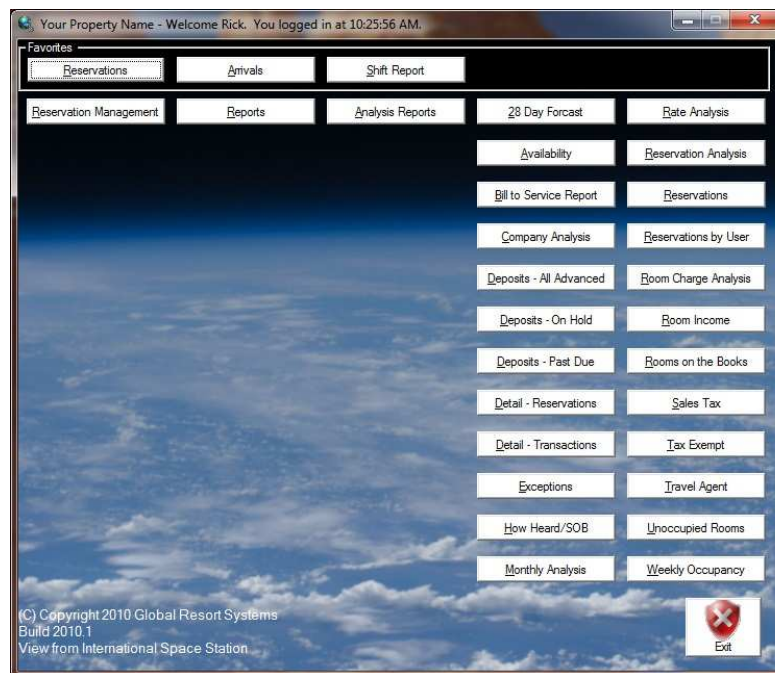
Your Property Name - Welcome Rick. You logged in at 10:25:56 AM.

Favorites

Reservations
Arrivals
Shift Report

Reservation Management
Reports
Analysis Reports

28 Day Forcast
Availability
Bill to Service Report
Company Analysis
Deposits - All Advanced
Deposits - On Hold
Deposits - Past Due
Detail - Reservations
Detail - Transactions
Exceptions
How Heard/SOB
Monthly Analysis

Rate Analysis
Reservation Analysis
Reservations
Reservations by User
Room Charge Analysis
Room Income
Rooms on the Books
Sales Tax
Tax Exempt
Travel Agent
Unoccupied Rooms
Weekly Occupancy

(C) Copyright 2010 Global Resort Systems
Build 2010.1
View from International Space Station

Exit